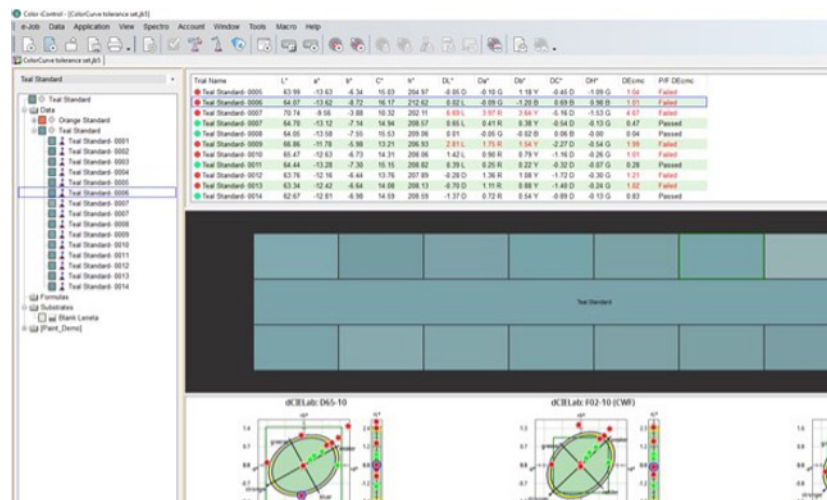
Color iControl - [ColorCurve tolerance set.jb5]

e-Job Data Application View Spectro Account Window Tools Macro Help

ColorCurve tolerance set.jb5

Teal Standard

Teal Standard
Data
Orange Standard
Teal Standard
Teal Standard- 0001
Teal Standard- 0002
Teal Standard- 0003
Teal Standard- 0004
Teal Standard- 0005
Teal Standard- 0006
Teal Standard- 0007
Teal Standard- 0008
Teal Standard- 0009
Teal Standard- 0010
Teal Standard- 0011
Teal Standard- 0012
Teal Standard- 0013
Teal Standard- 0014
Formulas
Substrates
Blank Leneta
[Paint_Demo]

| Trial Name | L* | a* | b* | C* | h° | DL* | Da* | Db* | DC* | DH* | DEcmc | P/F DEcmc |
|---|---|---|---|---|---|---|---|---|---|---|---|---|
| Teal Standard- 0005 | 63.99 | -13.63 | -6.34 | 15.03 | 204.97 | -0.05 D | -0.10 G | 1.18 Y | -0.45 D | -1.09 G | 1.04 | Failed |
| Teal Standard- 0006 | 64.07 | -13.62 | -8.72 | 16.17 | 212.62 | 0.02 L | -0.09 G | -1.20 B | 0.69 B | 0.98 B | 1.01 | Failed |
| Teal Standard- 0007 | 70.74 | -9.56 | -3.88 | 10.32 | 202.11 | 6.69 L | 3.97 R | 3.64 Y | -5.16 D | -1.53 G | 4.67 | Failed |
| Teal Standard- 0007 | 64.70 | -13.12 | -7.14 | 14.94 | 208.57 | 0.65 L | 0.41 R | 0.38 Y | -0.54 D | -0.13 G | 0.47 | Passed |
| Teal Standard- 0008 | 64.05 | -13.58 | -7.55 | 15.53 | 209.06 | 0.01 | -0.05 G | -0.02 B | 0.06 B | -0.00 | 0.04 | Passed |
| Teal Standard- 0009 | 66.86 | -11.78 | -5.98 | 13.21 | 206.93 | 2.81 L | 1.75 R | 1.54 Y | -2.27 D | -0.54 G | 1.95 | Failed |
| Teal Standard- 0010 | 65.47 | -12.63 | -6.73 | 14.31 | 208.06 | 1.42 L | 0.90 R | 0.79 Y | -1.16 D | -0.26 G | 1.01 | Failed |
| Teal Standard- 0011 | 64.44 | -13.28 | -7.30 | 15.15 | 208.82 | 0.39 L | 0.25 R | 0.22 Y | -0.32 D | -0.07 G | 0.28 | Passed |
| Teal Standard- 0012 | 63.76 | -12.16 | -6.44 | 13.76 | 207.89 | -0.28 D | 1.36 R | 1.08 Y | -1.72 D | -0.30 G | 1.21 | Failed |
| Teal Standard- 0013 | 63.34 | -12.42 | -6.64 | 14.08 | 208.13 | -0.70 D | 1.11 R | 0.88 Y | -1.40 D | -0.24 G | 1.02 | Failed |
| Teal Standard- 0014 | 62.67 | -12.81 | -6.98 | 14.59 | 208.59 | -1.37 D | 0.72 R | 0.54 Y | -0.89 D | -0.13 G | 0.83 | Passed |

Teal Standard

dCIELab: D65-10

dCIELab: F02-10 (CWF)